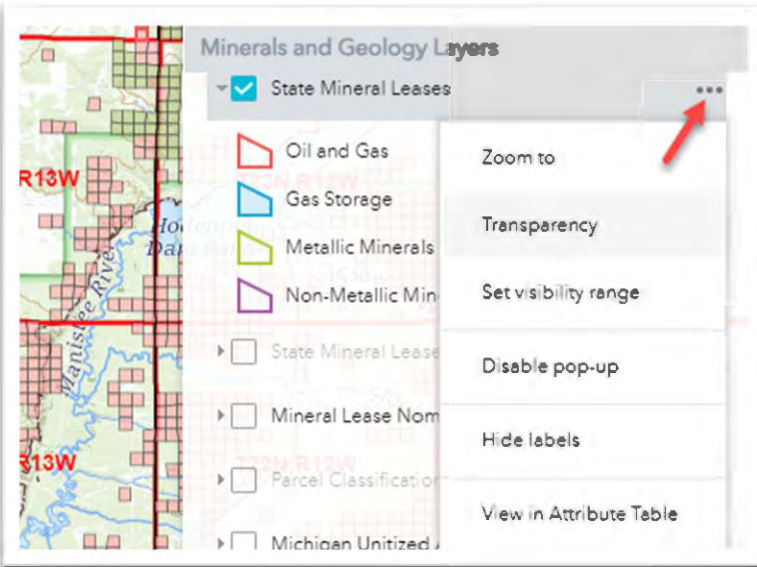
Minerals and Geology Layers

State Mineral Leases

Oil and Gas

Gas Storage

Metallic Minerals

Non-Metallic Min

State Mineral Lease

Mineral Lease Nom

Parcel Classificatio

Michigan Unitized

Zoom to

Transparency

Set visibility range

Disable pop-up

Hide labels

View in Attribute Table

R13W

R13W

T22N R11W

T22N R12W

Manistee River

Dam